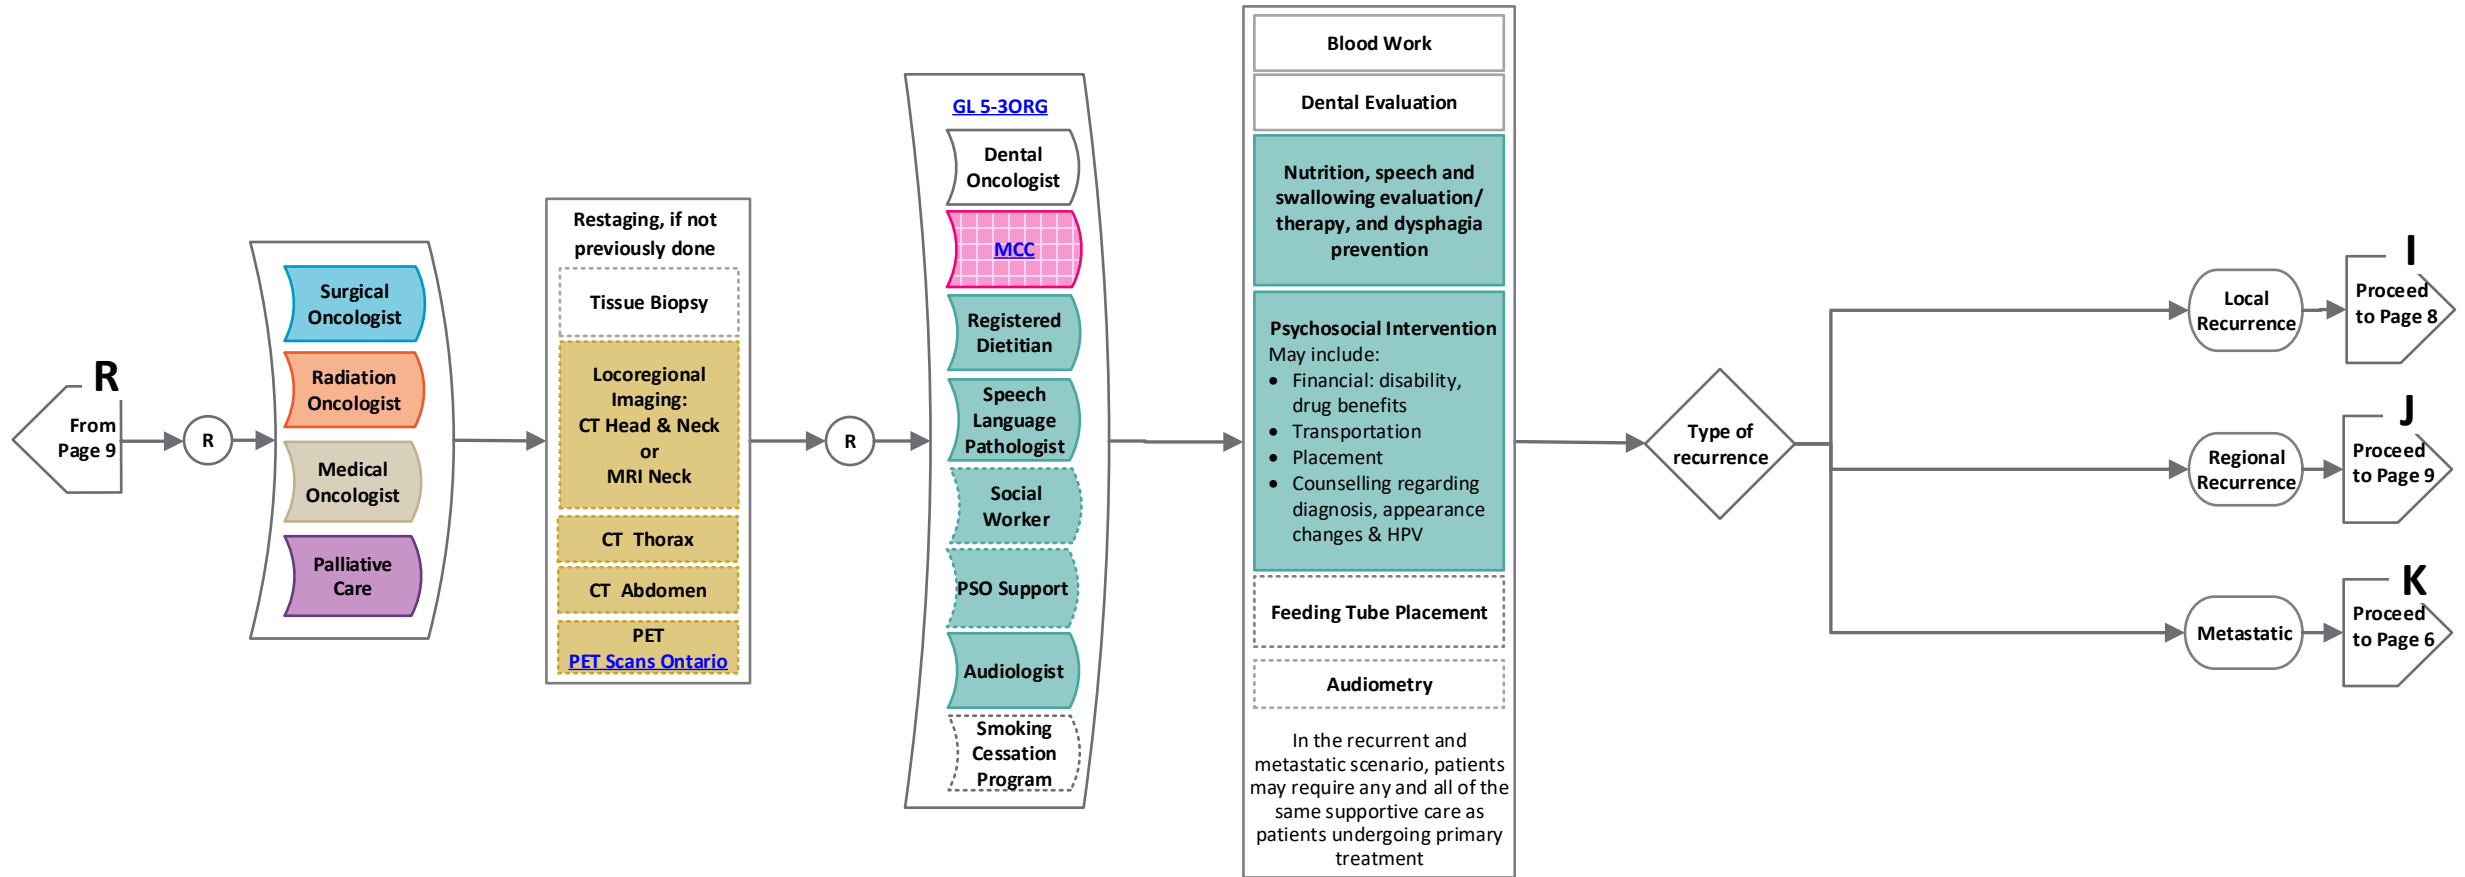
R
From Page 9

R

Surgical Oncologist
Radiation Oncologist
Medical Oncologist
Palliative Care

Restaging, if not previously done
Tissue Biopsy
Locoregional Imaging:
CT Head & Neck
or
MRI Neck
CT Thorax
CT Abdomen
PET
PET Scans Ontario

R

GL 5-3ORG
Dental Oncologist
MCC
Registered Dietitian
Speech Language Pathologist
Social Worker
PSO Support
Audiologist
Smoking Cessation Program

Blood Work
Dental Evaluation
Nutrition, speech and swallowing evaluation/ therapy, and dysphagia prevention
Psychosocial Intervention
May include:
• Financial: disability, drug benefits
• Transportation
• Placement
• Counselling regarding diagnosis, appearance changes & HPV
Feeding Tube Placement
Audiometry
In the recurrent and metastatic scenario, patients may require any and all of the same supportive care as patients undergoing primary treatment

Type of recurrence

Local Recurrence
I
Proceed to Page 8

Regional Recurrence
J
Proceed to Page 9

Metastatic
K
Proceed to Page 6